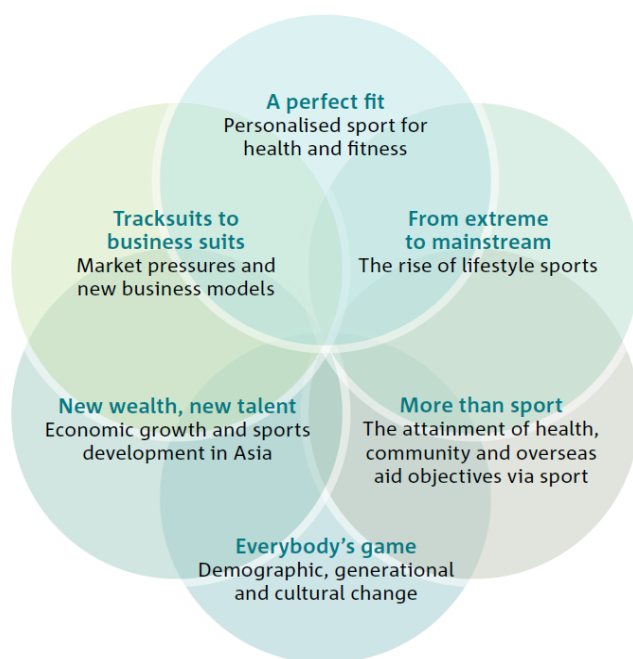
A perfect fit
Personalised sport for health and fitness

Tracksuits to business suits
Market pressures and new business models

From extreme to mainstream
The rise of lifestyle sports

New wealth, new talent
Economic growth and sports development in Asia

More than sport
The attainment of health, community and overseas aid objectives via sport

Everybody's game
Demographic, generational and cultural change